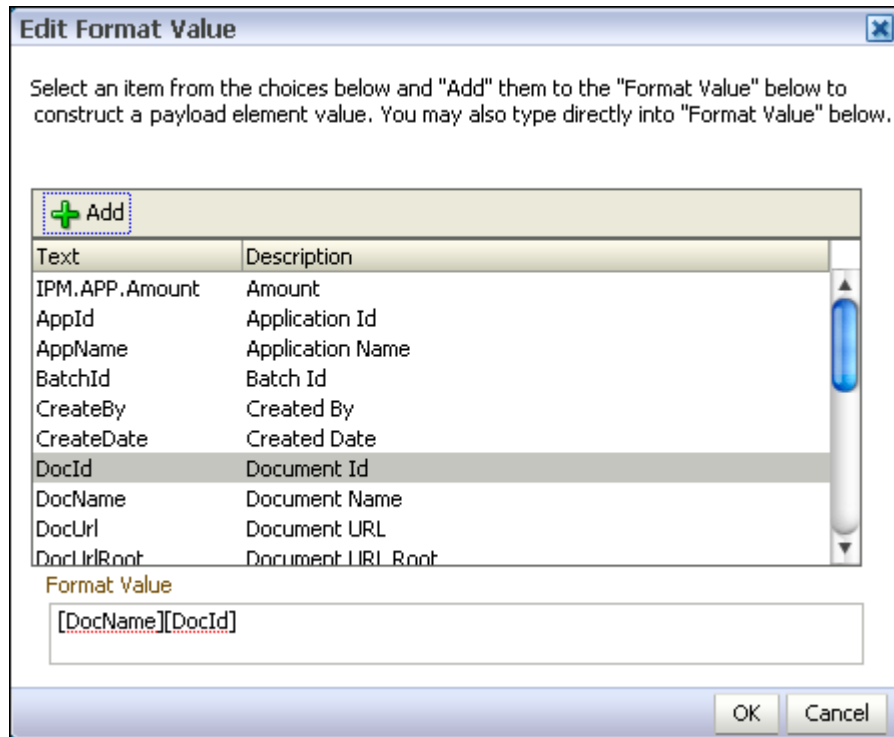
Edit Format Value

Select an item from the choices below and "Add" them to the "Format Value" below to construct a payload element value. You may also type directly into "Format Value" below.

Add

| Text | Description |
|---|---|
| IPM.APP.Amount | Amount |
| AppId | Application Id |
| AppName | Application Name |
| BatchId | Batch Id |
| CreateBy | Created By |
| CreateDate | Created Date |
| DocId | Document Id |
| DocName | Document Name |
| DocUrl | Document URL |
| DocUrlRoot | Document URL Root |

Format Value

[DocName][DocId]

OK Cancel